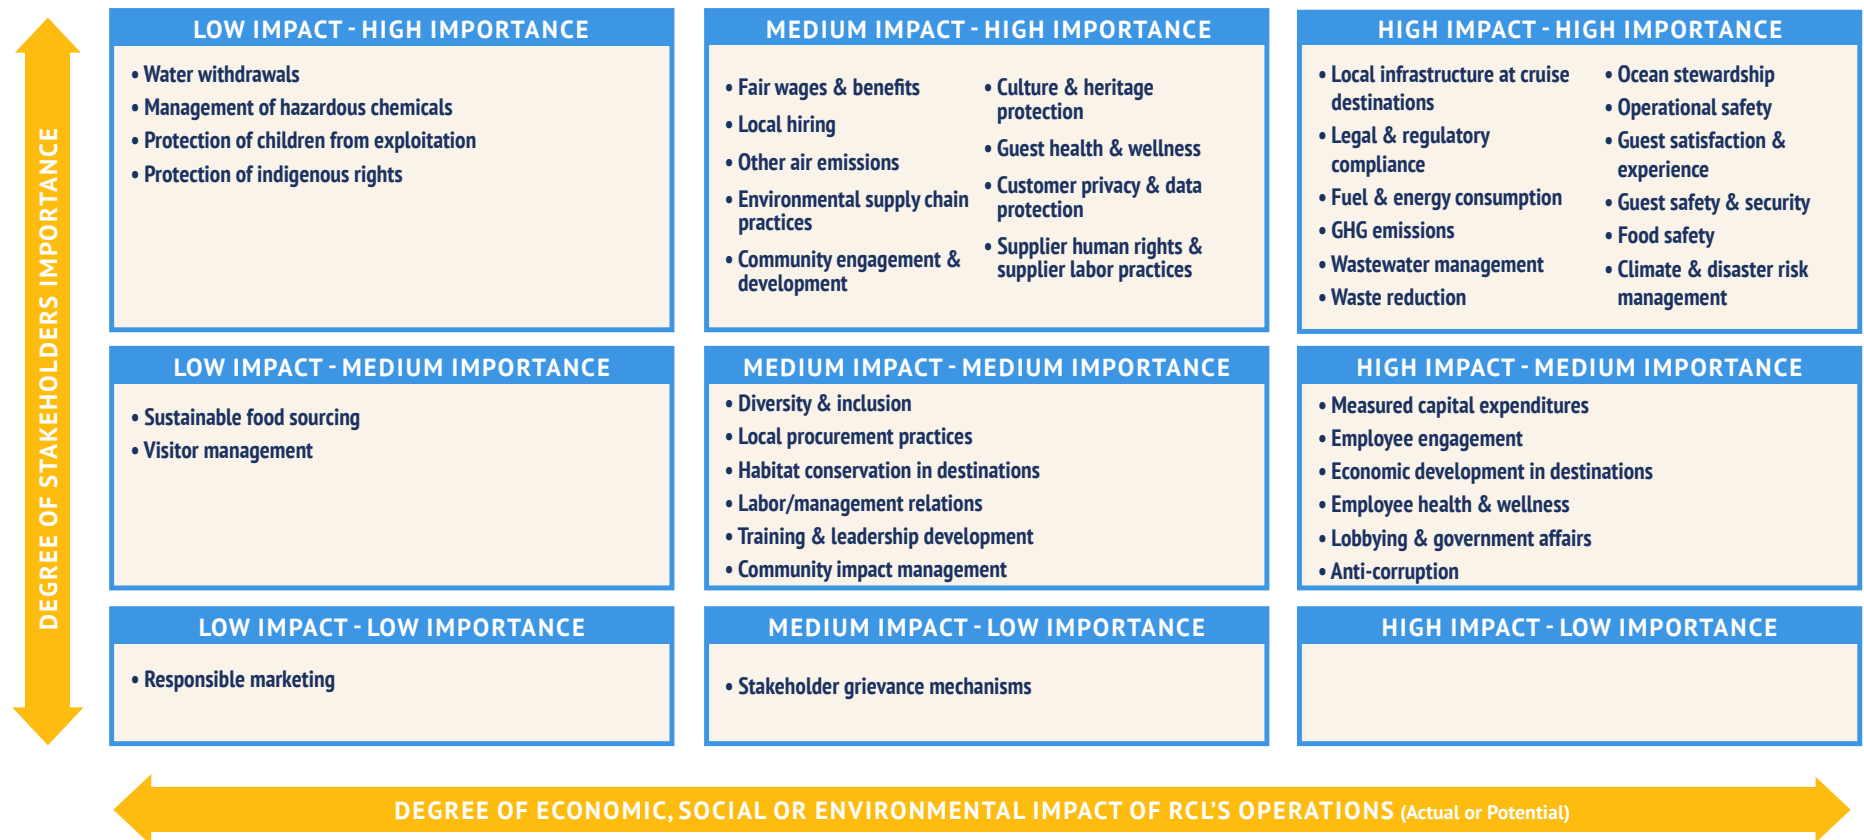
DEGREE OF STAKEHOLDERS IMPORTANCE

LOW IMPACT - HIGH IMPORTANCE
• Water withdrawals
• Management of hazardous chemicals
• Protection of children from exploitation
• Protection of indigenous rights

MEDIUM IMPACT - HIGH IMPORTANCE
• Fair wages & benefits
• Local hiring
• Other air emissions
• Environmental supply chain practices
• Community engagement & development

• Culture & heritage protection
• Guest health & wellness
• Customer privacy & data protection
• Supplier human rights & supplier labor practices

HIGH IMPACT - HIGH IMPORTANCE
• Local infrastructure at cruise destinations
• Legal & regulatory compliance
• Fuel & energy consumption
• GHG emissions
• Wastewater management
• Waste reduction

• Ocean stewardship
• Operational safety
• Guest satisfaction & experience
• Guest safety & security
• Food safety
• Climate & disaster risk management

LOW IMPACT - MEDIUM IMPORTANCE
• Sustainable food sourcing
• Visitor management

MEDIUM IMPACT - MEDIUM IMPORTANCE
• Diversity & inclusion
• Local procurement practices
• Habitat conservation in destinations
• Labor/management relations
• Training & leadership development
• Community impact management

HIGH IMPACT - MEDIUM IMPORTANCE
• Measured capital expenditures
• Employee engagement
• Economic development in destinations
• Employee health & wellness
• Lobbying & government affairs
• Anti-corruption

LOW IMPACT - LOW IMPORTANCE
• Responsible marketing

MEDIUM IMPACT - LOW IMPORTANCE
• Stakeholder grievance mechanisms

HIGH IMPACT - LOW IMPORTANCE

DEGREE OF ECONOMIC, SOCIAL OR ENVIRONMENTAL IMPACT OF RCL'S OPERATIONS (Actual or Potential)